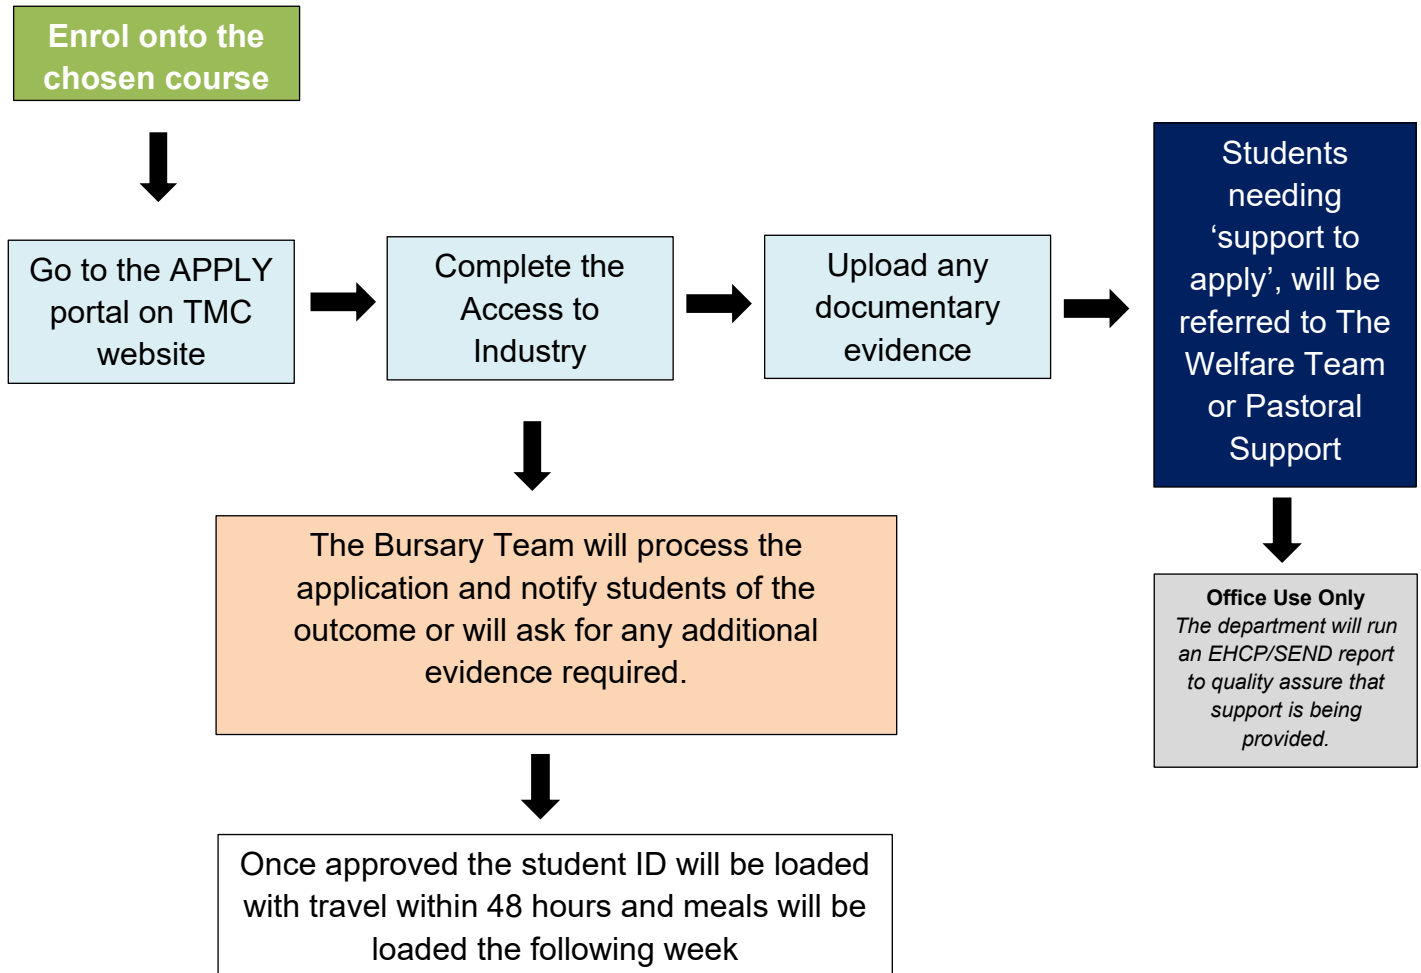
Enrol onto the chosen course

Go to the APPLY portal on TMC website

Complete the Access to Industry

Upload any documentary evidence

Students needing ‘support to apply’, will be referred to The Welfare Team or Pastoral Support

The Bursary Team will process the application and notify students of the outcome or will ask for any additional evidence required.

Office Use Only
The department will run an EHCP/SEND report to quality assure that support is being provided.

Once approved the student ID will be loaded with travel within 48 hours and meals will be loaded the following week